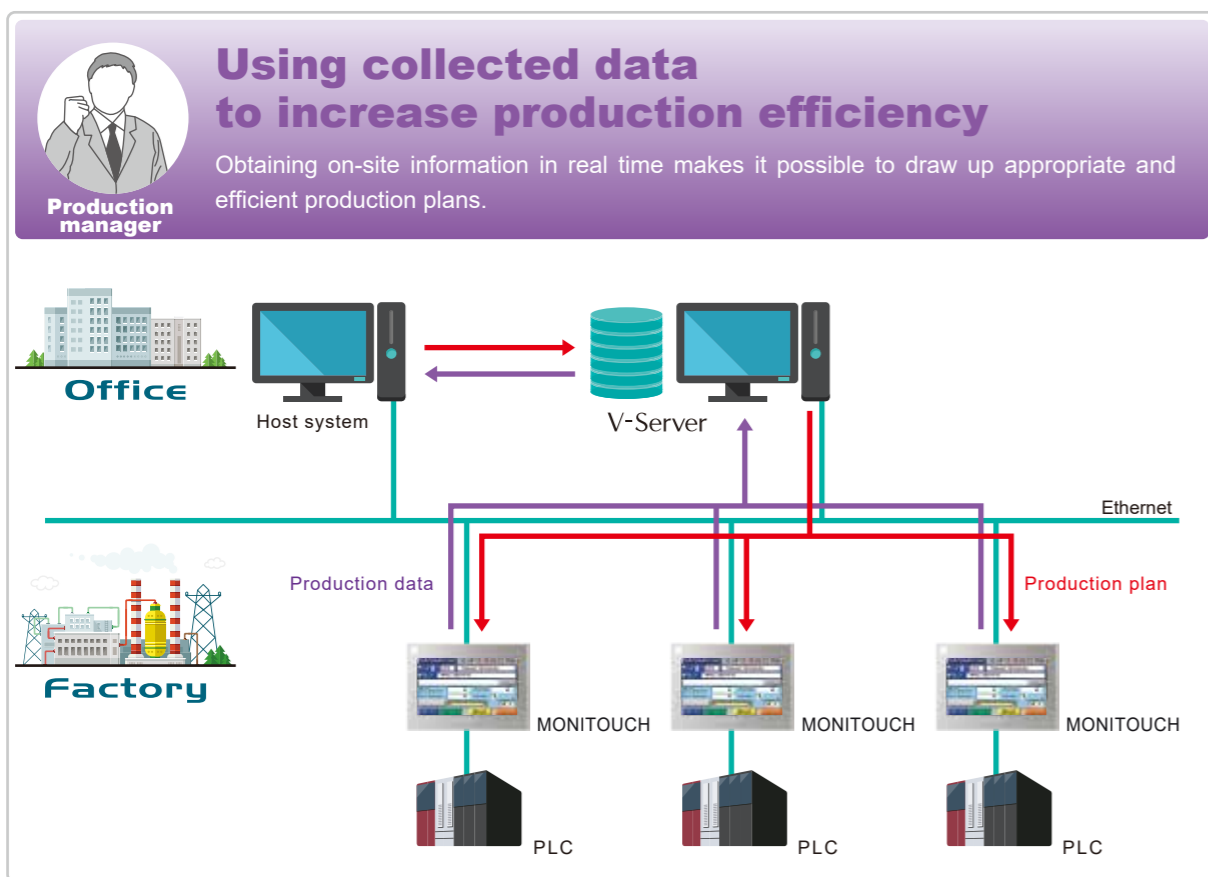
Production manager

Using collected data to increase production efficiency

Obtaining on-site information in real time makes it possible to draw up appropriate and efficient production plans.

Office

Host system

V-Server

Ethernet

Factory

Production data

Production plan

MONITOUCH

MONITOUCH

MONITOUCH

PLC

PLC

PLC